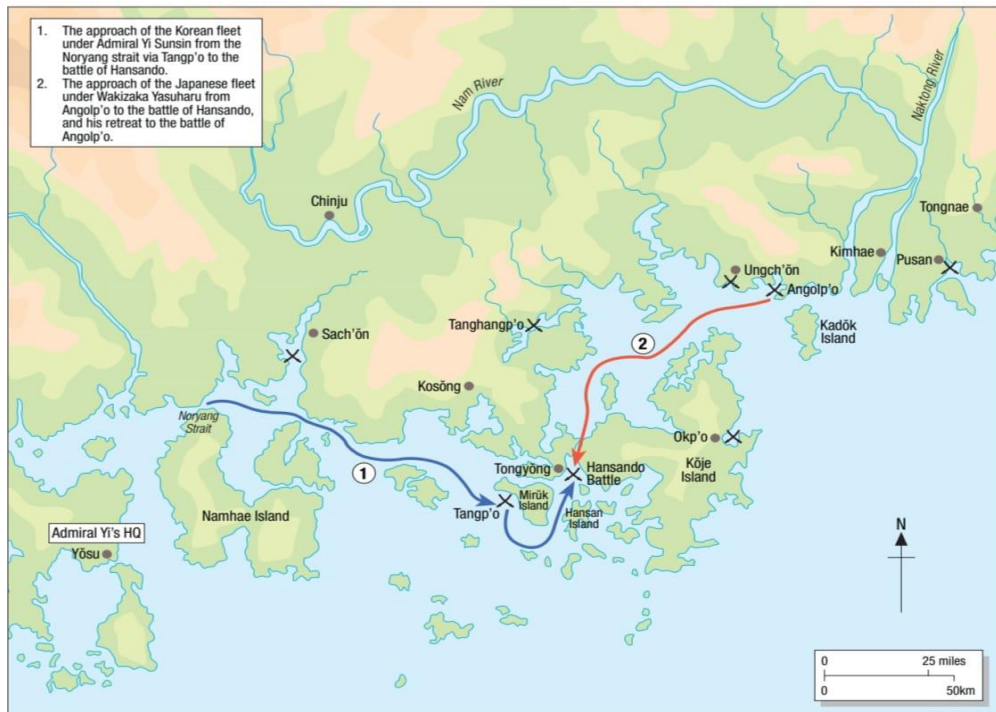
1. The approach of the Korean fleet under Admiral Yi Sunsin from the Noryang strait via Tangp'o to the battle of Hansando.
2. The approach of the Japanese fleet under Wakizaka Yasuharu from Angolp'o to the battle of Hansando, and his retreat to the battle of Angolp'o.

Nam River

Naktong River

Chinju

Tongnae

Kimhae

Pusan

Ungch'ŏn

Angolp'o

Kadŏk Island

Tanghangp'o

Sach'ŏn

2

Kosŏng

Noryang Strait

Okp'o

1

Tongyŏng

Hansando Battle

Kŏje Island

Tangp'o

Mirŭk Island

Hansan Island

Namhae Island

Admiral Yi's HQ

Yŏsu

N

0 25 miles
0 50km